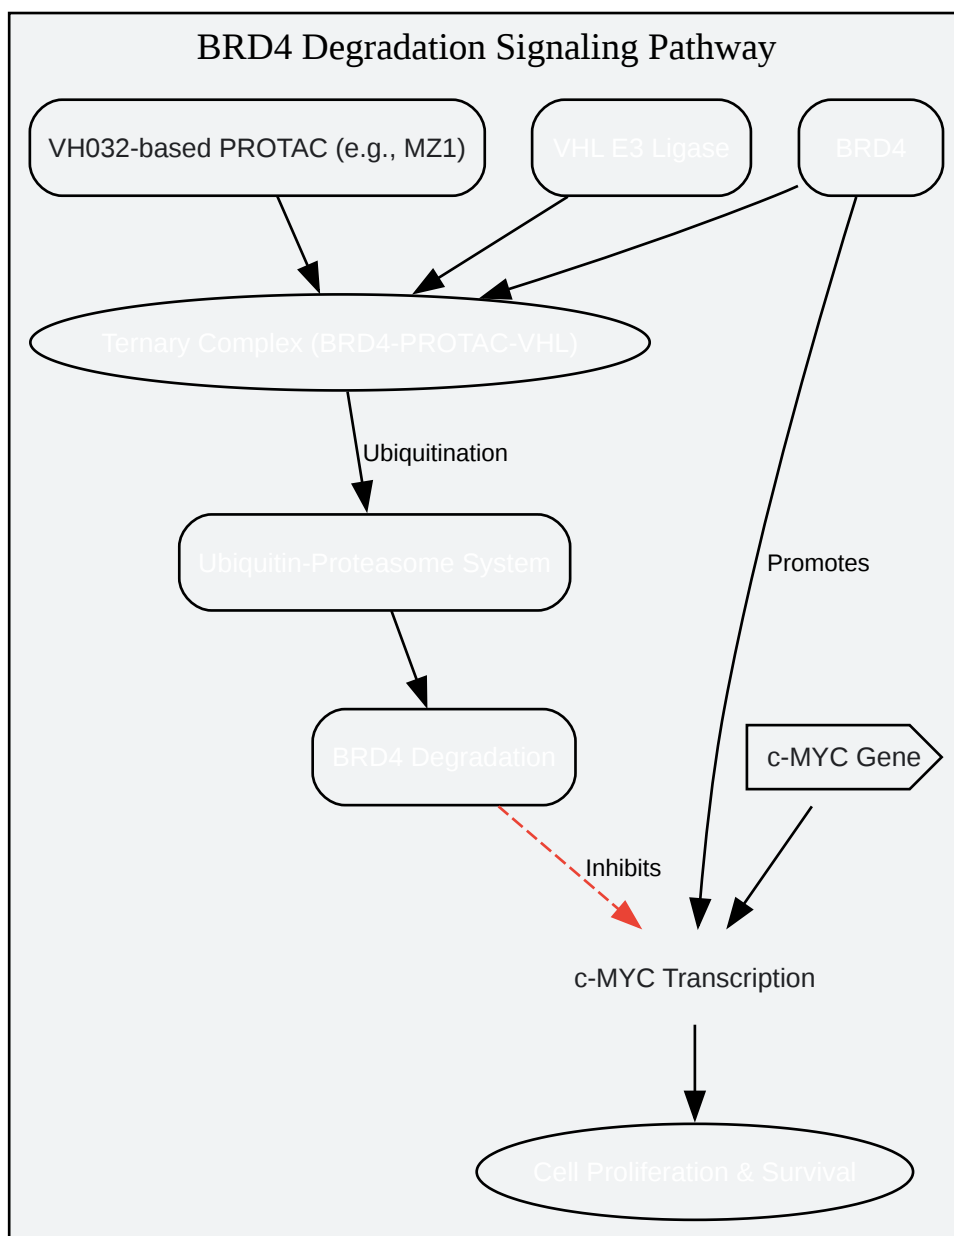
BRD4 Degradation Signaling Pathway

VH032-based PROTAC (e.g., MZ1)

VHL E3 Ligase

BRD4

Ternary Complex (BRD4-PROTAC-VHL)

Ubiquitination

Ubiquitin-Proteasome System

Promotes

BRD4 Degradation

c-MYC Gene

Inhibits

c-MYC Transcription

Cell Proliferation & Survival